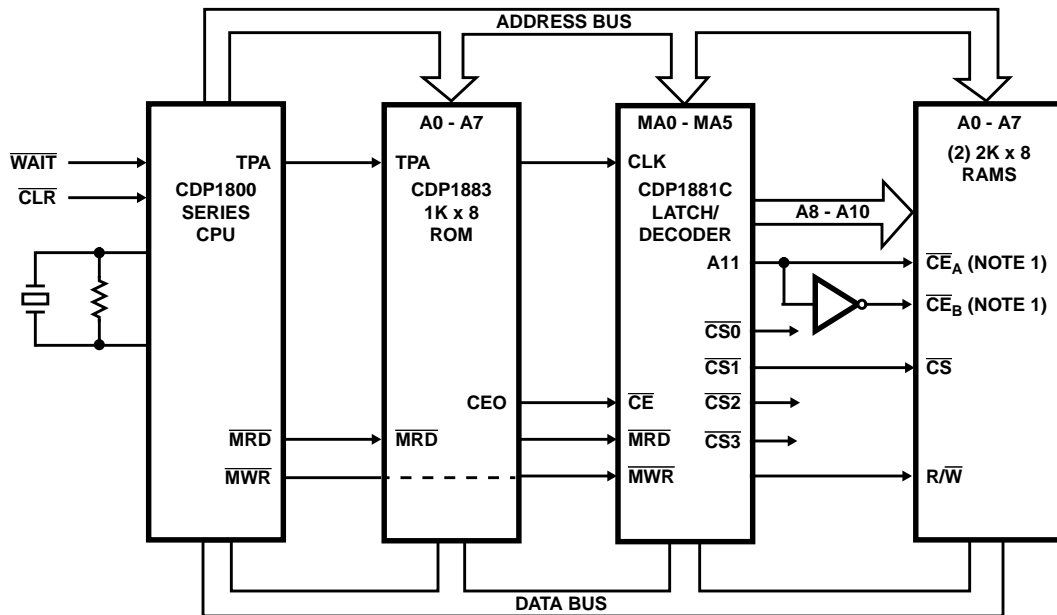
ADDRESS BUS

$\overline{WAIT}$
$\overline{CLR}$

TPA
CDP1800 SERIES CPU
$\overline{MRD}$
$\overline{MWR}$

A0 - A7
TPA
CDP1883 1K x 8 ROM
CEO
$\overline{MRD}$

MA0 - MA5
CLK
CDP1881C LATCH/ DECODER
A8 - A10
A11
$\overline{CS0}$
$\overline{CS1}$
$\overline{CE}$
$\overline{CS2}$
$\overline{MRD}$
$\overline{CS3}$
$\overline{MWR}$

A0 - A7
(2) 2K x 8 RAMS
$\overline{CE}_A$ (NOTE 1)
$\overline{CE}_B$ (NOTE 1)
$\overline{CS}$
R/$\overline{W}$

DATA BUS